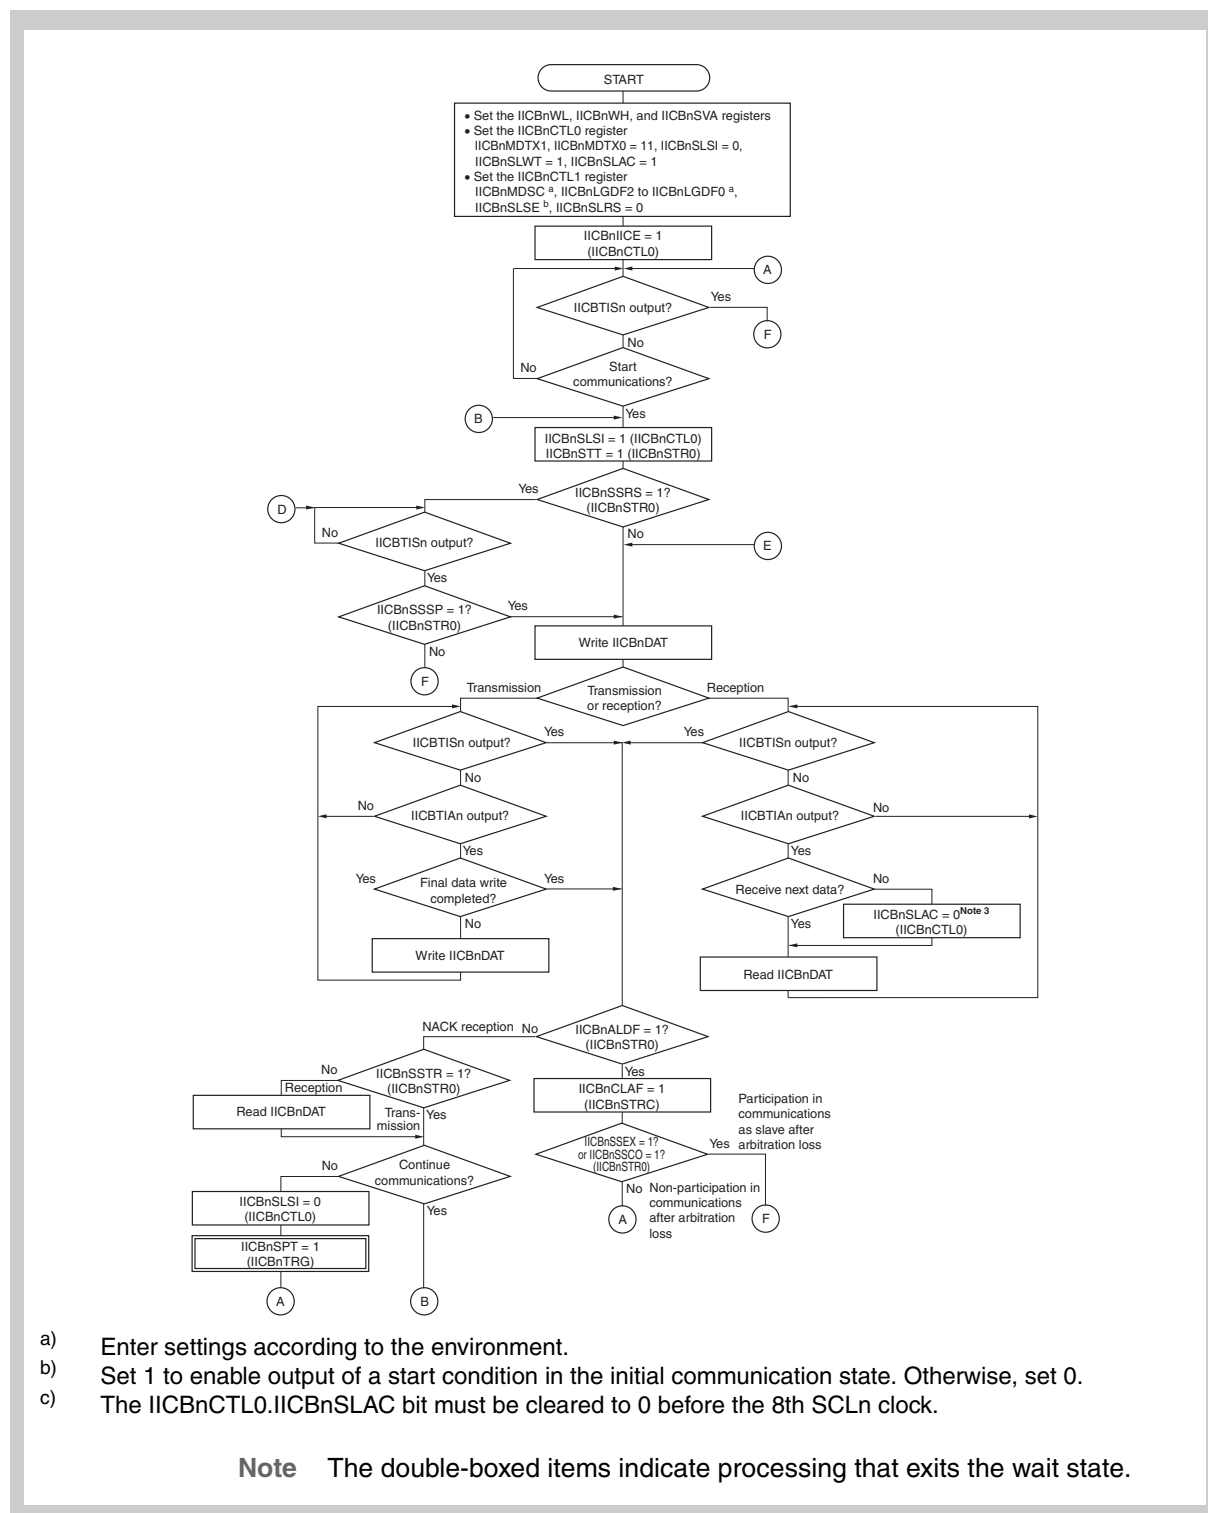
START

• Set the IICBnWL, IICBnWH, and IICBnSVA registers
• Set the IICBnCTL0 register
IICBnMDTX1, IICBnMDTX0 = 11, IICBnSLSI = 0, IICBnSLWT = 1, IICBnSLAC = 1
• Set the IICBnCTL1 register
IICBnMDSC $^{a}$, IICBnLGDF2 to IICBnLGDF0 $^{a}$, IICBnSLSE $^{b}$, IICBnSLRS = 0

IICBnIICE = 1
(IICBnCTL0)

A

IICBTISn output?
Yes
F
No

Start communications?
No
Yes

B

IICBnSLSI = 1 (IICBnCTL0)
IICBnSTT = 1 (IICBnSTR0)

IICBnSSRS = 1?
(IICBnSTR0)
Yes
No

D

No
IICBTISn output?
Yes

E

IICBnSSSP = 1?
(IICBnSTR0)
Yes
No

F

Write IICBnDAT

Transmission
Transmission or reception?
Reception

IICBTISn output?
Yes
No

Yes
IICBTISn output?
No

No
IICBTIAn output?
Yes

IICBTIAn output?
No
Yes

Yes
Final data write completed?
Yes
No

Receive next data?
No
Yes

IICBnSLAC = 0$^{\text{Note 3}}$
(IICBnCTL0)

Write IICBnDAT

Read IICBnDAT

NACK reception
No
IICBnALDF = 1?
(IICBnSTR0)
Yes

No
IICBnSSTR = 1?
(IICBnSTR0)
Reception
Yes

IICBnCLAF = 1
(IICBnSTRC)

Participation in communications as slave after arbitration loss

Read IICBnDAT

Transmission

IICBnSSEX = 1?
or IICBnSSCO = 1?
(IICBnSTR0)
Yes
No

Non-participation in communications after arbitration loss

A

F

No
Continue communications?
Yes

IICBnSLSI = 0
(IICBnCTL0)

IICBnSPT = 1
(IICBnTRG)

A

B

a) Enter settings according to the environment.
b) Set 1 to enable output of a start condition in the initial communication state. Otherwise, set 0.
c) The IICBnCTL0.IICBnSLAC bit must be cleared to 0 before the 8th SCLn clock.

Note The double-boxed items indicate processing that exits the wait state.